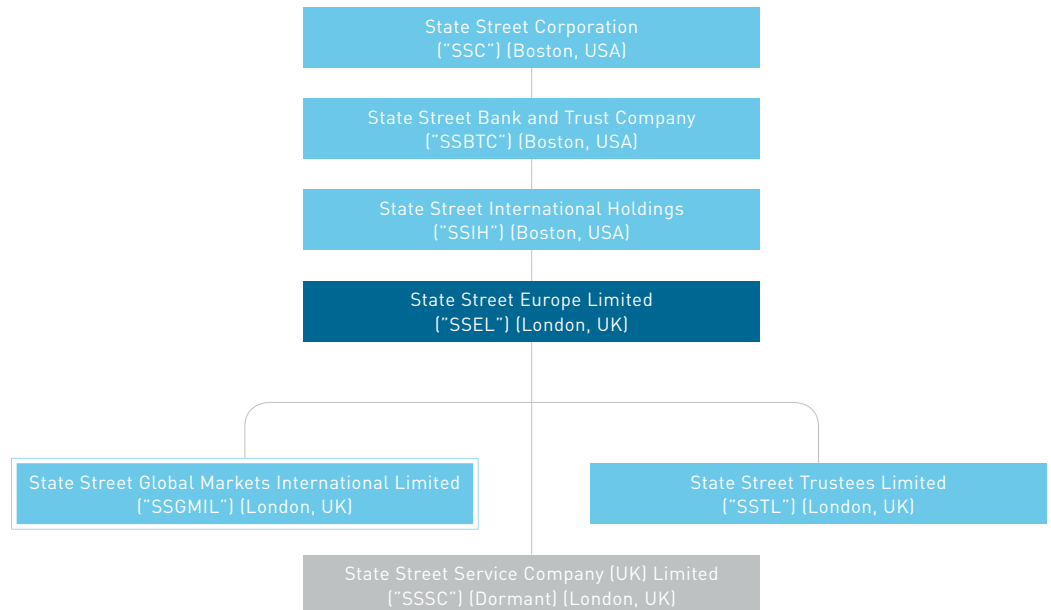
State Street Corporation
("SSC") (Boston, USA)

State Street Bank and Trust Company
("SSBTC") (Boston, USA)

State Street International Holdings
("SSIH") (Boston, USA)

State Street Europe Limited
("SSEL") (London, UK)

State Street Global Markets International Limited
("SSGMIL") (London, UK)

State Street Trustees Limited
("SSTL") (London, UK)

State Street Service Company (UK) Limited
("SSSC") (Dormant) (London, UK)